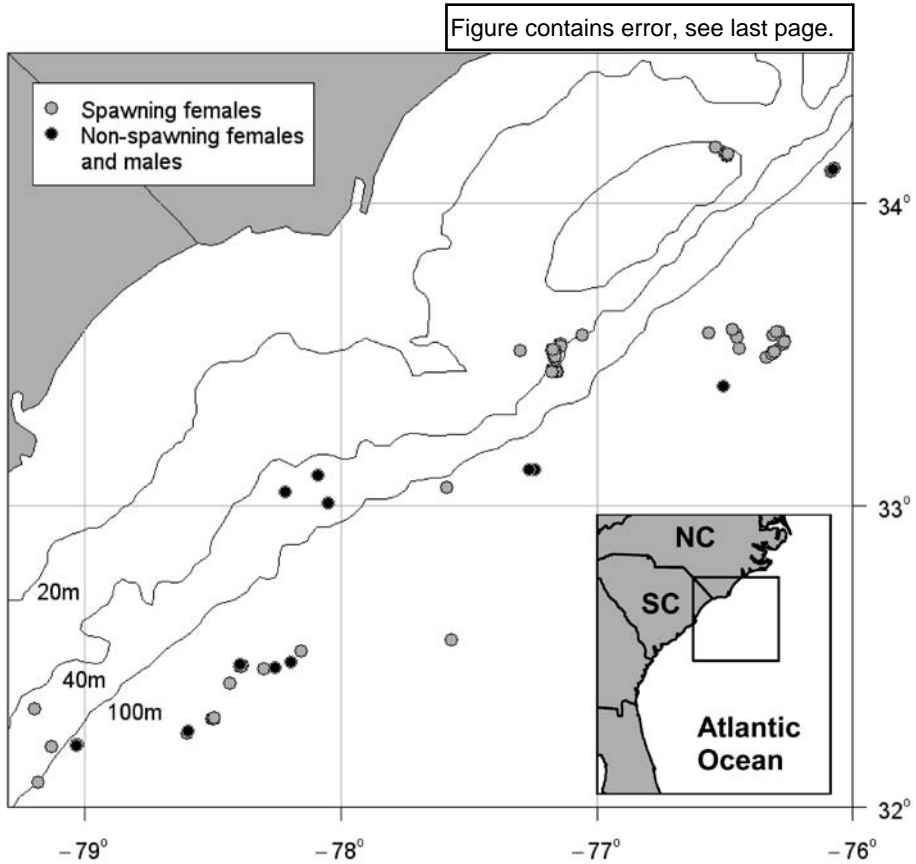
Figure contains error, see last page.

Spawning females
Non-spawning females and males

$34^{\circ}$
$33^{\circ}$
$32^{\circ}$

20m
40m
100m

NC
SC
Atlantic Ocean

$-79^{\circ}$
$-78^{\circ}$
$-77^{\circ}$
$-76^{\circ}$